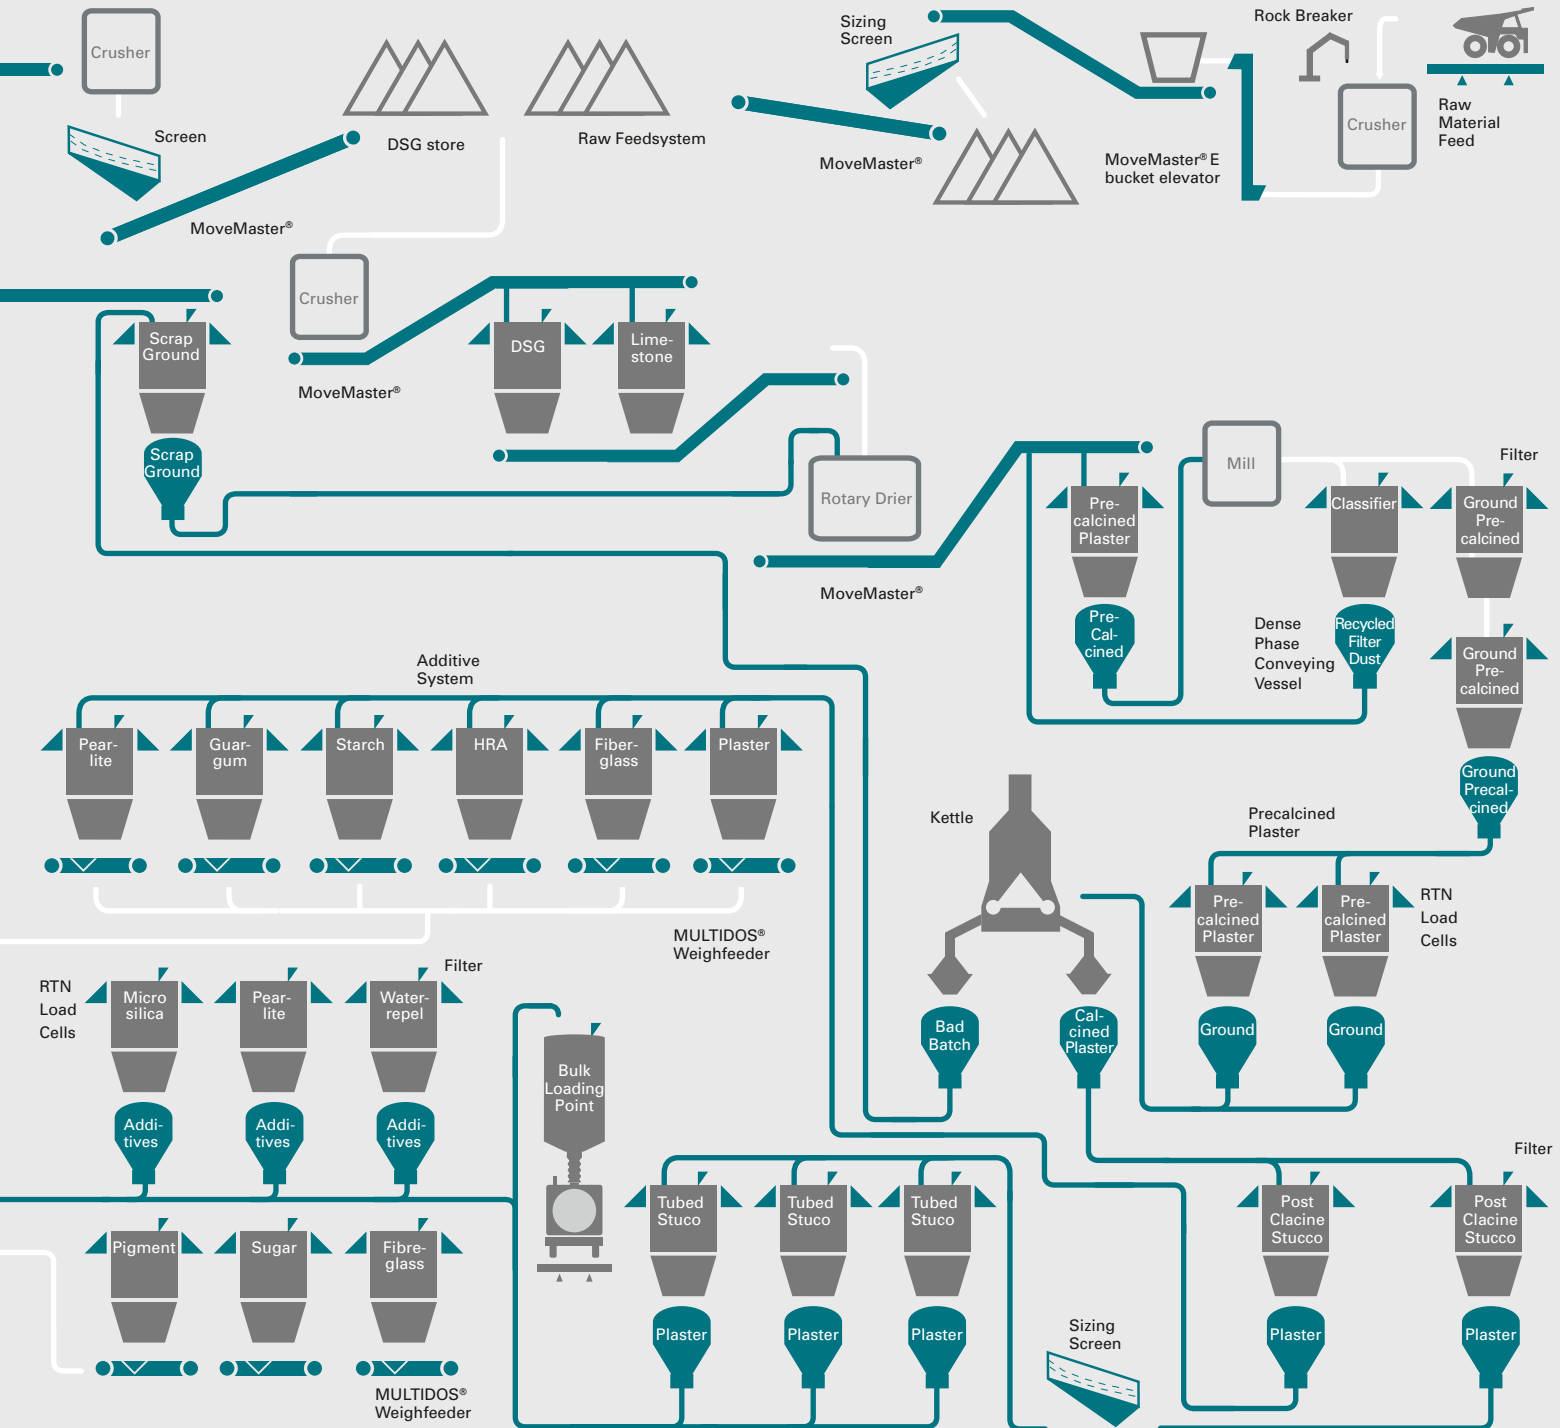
Crusher

Screen

MoveMaster®

DSG store

Raw Feedsystem

Sizing Screen

MoveMaster®

MoveMaster® E bucket elevator

Rock Breaker

Crusher

Raw Material Feed

Crusher

Scrap Ground

MoveMaster®

DSG

Lime-stone

Scrap Ground

Rotary Drier

MoveMaster®

Mill

Pre-calcined Plaster

Classifier

Filter

Ground Pre-calcined

Pre-Cal-cined

Dense Phase Conveying Vessel

Recycled Filter Dust

Ground Pre-calcined

Additive System

Pear-lite

Guar-gum

Starch

HRA

Fiber-glass

Plaster

Ground Precal-cined

Kettle

Precalcined Plaster

Pre-calcined Plaster

Pre-calcined Plaster

RTN Load Cells

MULTIDOS® Weighfeeder

RTN Load Cells

Micro silica

Pear-lite

Filter

Water-repel

Bad Batch

Cal-cined Plaster

Ground

Ground

Addi-tives

Addi-tives

Addi-tives

Bulk Loading Point

Filter

Pigment

Sugar

Fibre-glass

Tubed Stuco

Tubed Stuco

Tubed Stuco

Post Clacine Stucco

Post Clacine Stucco

Plaster

Plaster

Plaster

Plaster

Plaster

Sizing Screen

MULTIDOS® Weighfeeder